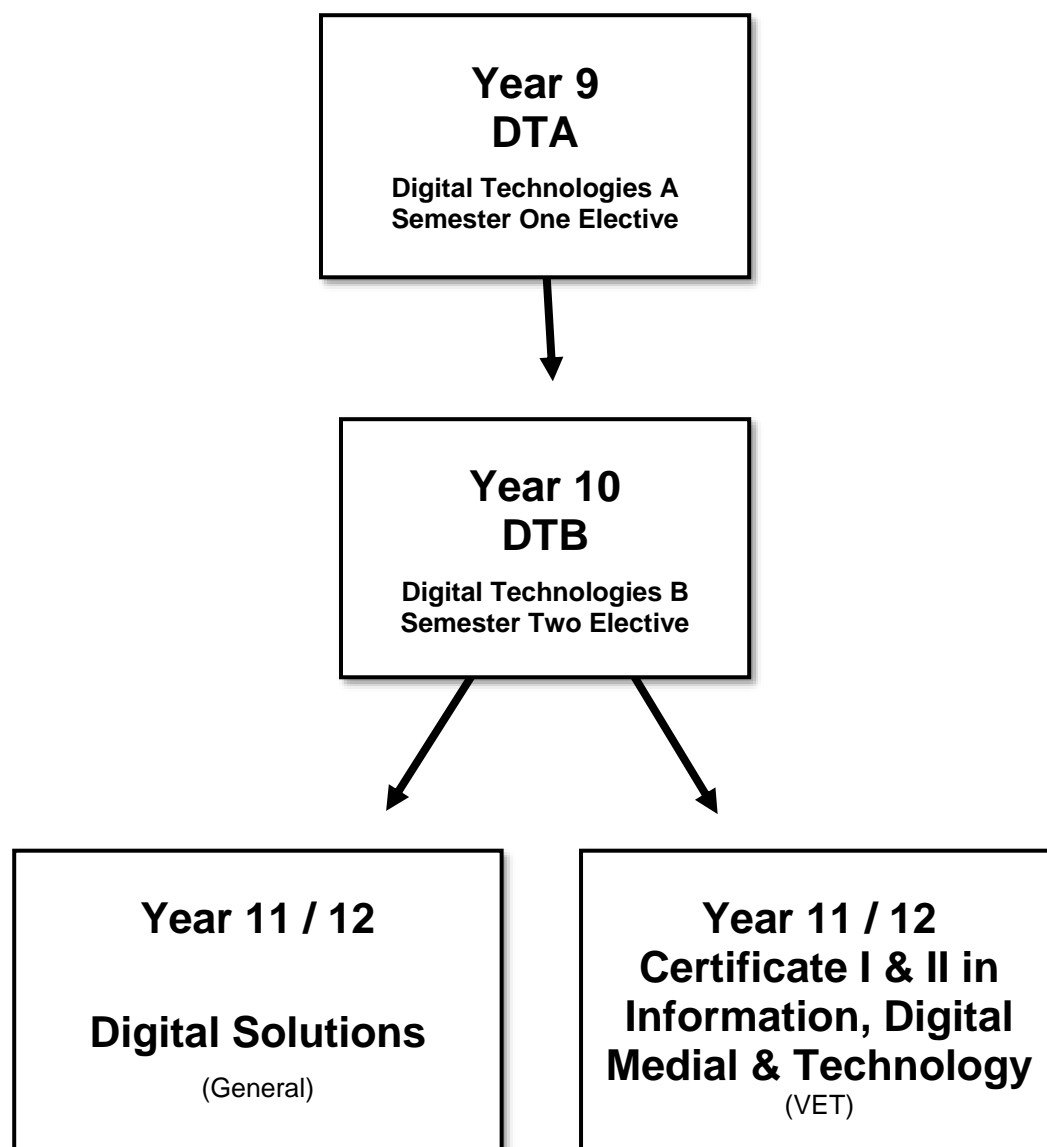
Year 9
DTA

Digital Technologies A
Semester One Elective

Year 10
DTB

Digital Technologies B
Semester Two Elective

Year 11 / 12

Digital Solutions
(General)

Year 11 / 12
Certificate I & II in Information, Digital Medial & Technology
(VET)